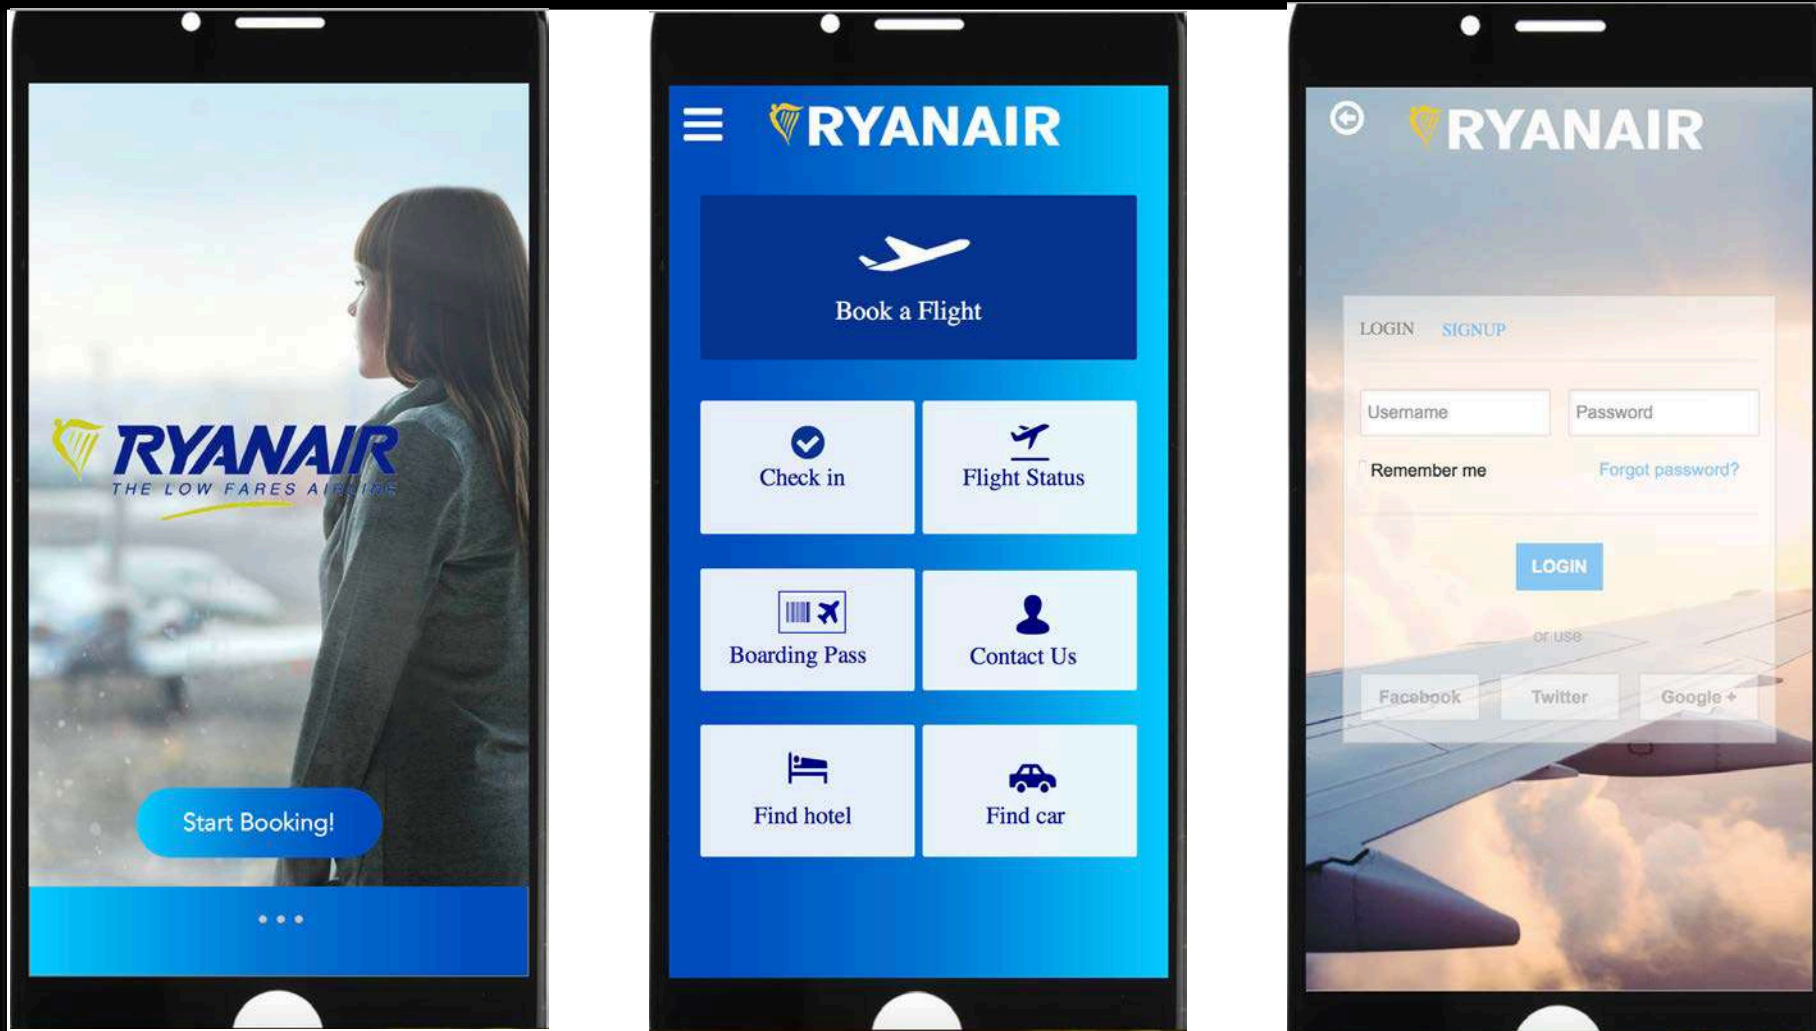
RYANAIR
THE LOW FARES AI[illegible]

Start Booking!

RYANAIR

Book a Flight

Check in

Flight Status

Boarding Pass

Contact Us

Find hotel

Find car

RYANAIR

LOGIN SIGNUP

Username

Password

Remember me

Forgot password?

LOGIN

or use

Facebook

Twitter

Google +